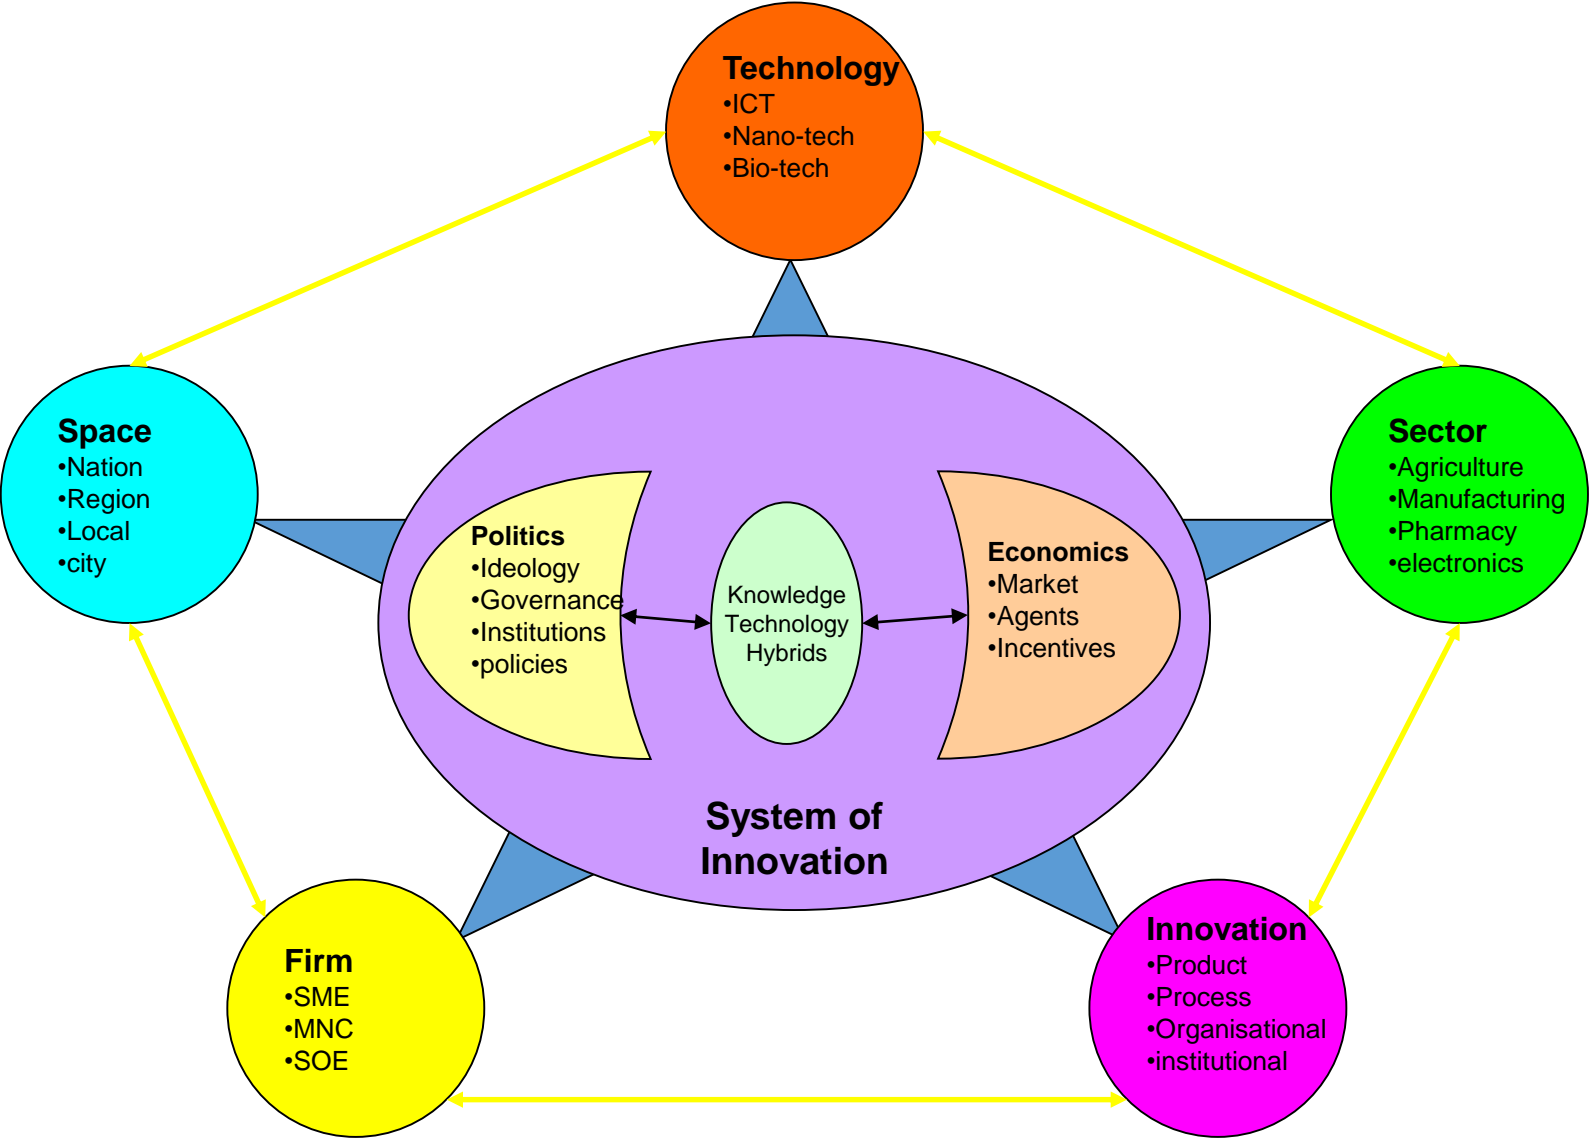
Technology
•ICT
•Nano-tech
•Bio-tech

Space
•Nation
•Region
•Local
•city

Sector
•Agriculture
•Manufacturing
•Pharmacy
•electronics

Politics
•Ideology
•Governance
•Institutions
•policies

Knowledge Technology Hybrids

Economics
•Market
•Agents
•Incentives

System of Innovation

Firm
•SME
•MNC
•SOE

Innovation
•Product
•Process
•Organisational
•institutional